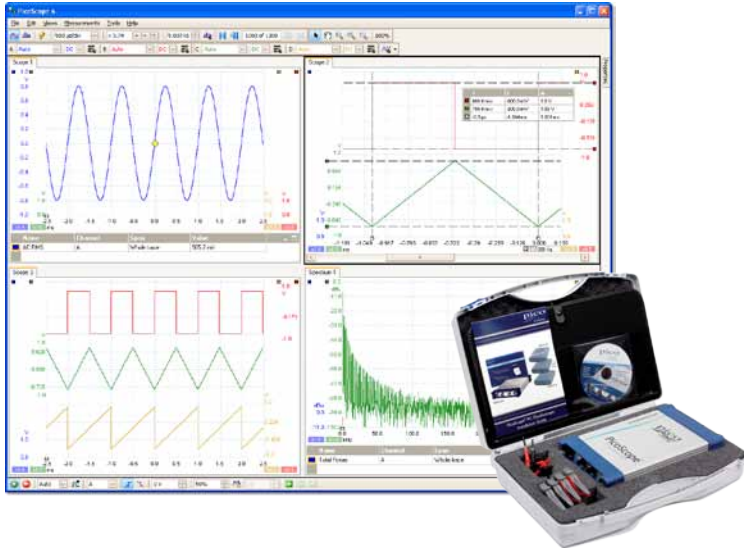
PicoScope 6

File Edit Views Measurements Tools Help

500 µs/div
x 1.74
1000 of 1,000
200%

A Auto DC B Auto DC C Auto DC D Auto

Scope 1

1.0
0.8
0.6
0.4
0.2
0.0
-0.2
-0.4
-0.6
-0.8
-1.0

-2.0 -1.5 -1.0 -0.5 0.0 0.5 1.0 1.5 2.0 2.5
ms

| Name | Channel | Span | Value |
|---|---|---|---|
| AC RMS | A | Whole trace | 505.2 mV |

Scope 2

Scope 3

Spectrum 1

50.0 100.0 150.0
kHz

| Name | Channel | Span |
|---|---|---|
| Total Power | A | Whole trace |

Auto 100%

pico

PicoScope